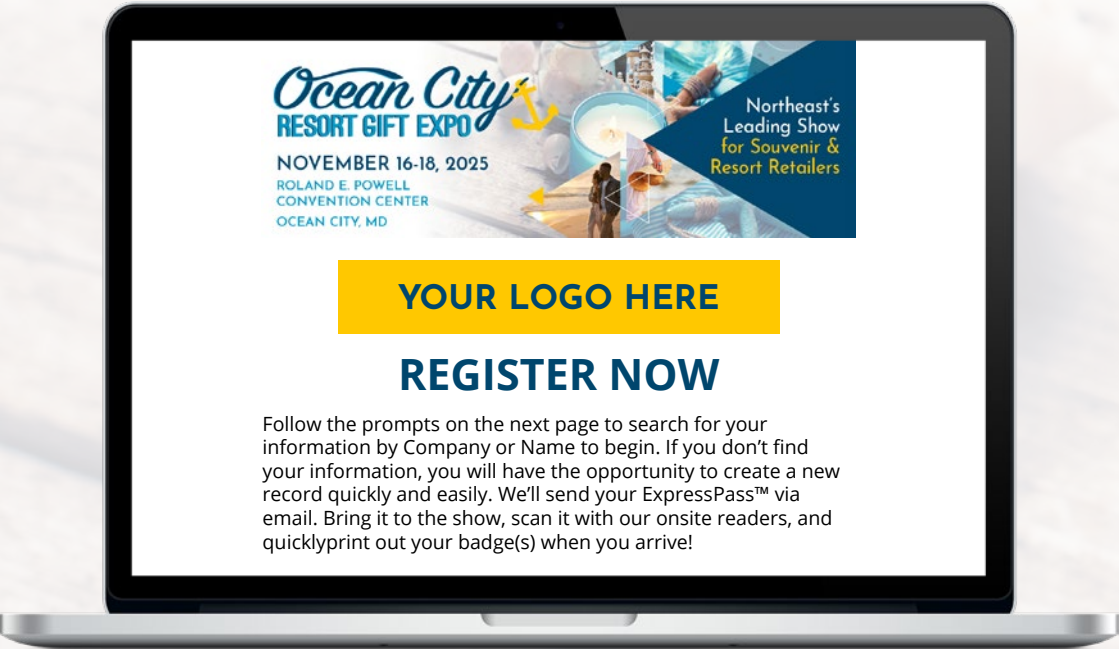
Ocean City RESORT GIFT EXPO

NOVEMBER 16-18, 2025
ROLAND E. POWELL CONVENTION CENTER
OCEAN CITY, MD

Northeast's Leading Show for Souvenir & Resort Retailers

YOUR LOGO HERE

REGISTER NOW

Follow the prompts on the next page to search for your information by Company or Name to begin. If you don't find your information, you will have the opportunity to create a new record quickly and easily. We'll send your ExpressPass™ via email. Bring it to the show, scan it with our onsite readers, and quicklyprint out your badge(s) when you arrive!